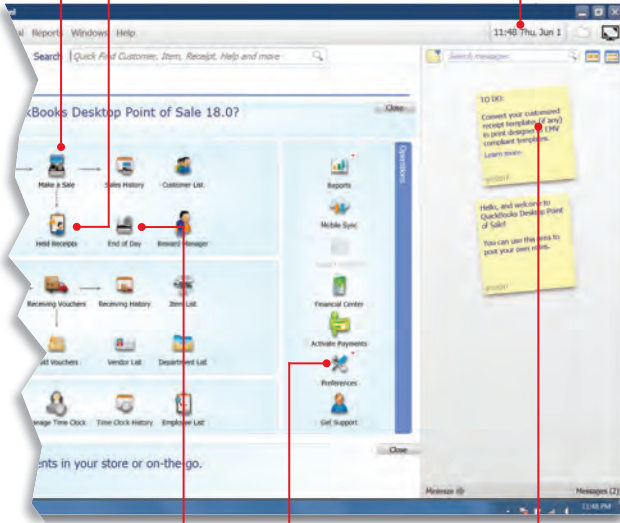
al Reports Windows Help

11:48 Thu, Jun 1

Search Quick Find Customer, Item, Receipt, Help and more

Search messages

kBooks Desktop Point of Sale 18.0?

Close

Make a Sale

Sales History

Customer List

Held Receipts

End of Day

Reward Manager

Receiving Vouchers

Receiving History

Item List

ld Vouchers

Vendor List

Department List

nage Time Clock

Time Clock History

Employee List

Operations

Reports

Mobile Sync

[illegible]

Financial Center

Activate Payments

Preferences

Get Support

TO DO:

Convert your customized receipt templates (if any) to print designer EMV compliant templates.

Learn more

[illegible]

Hello, and welcome to QuickBooks Desktop Point of Sale!

You can use this area to post your own notes.

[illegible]

Close

ents in your store or on-the-go.

Minimize

Messages (2)

11:48 PM